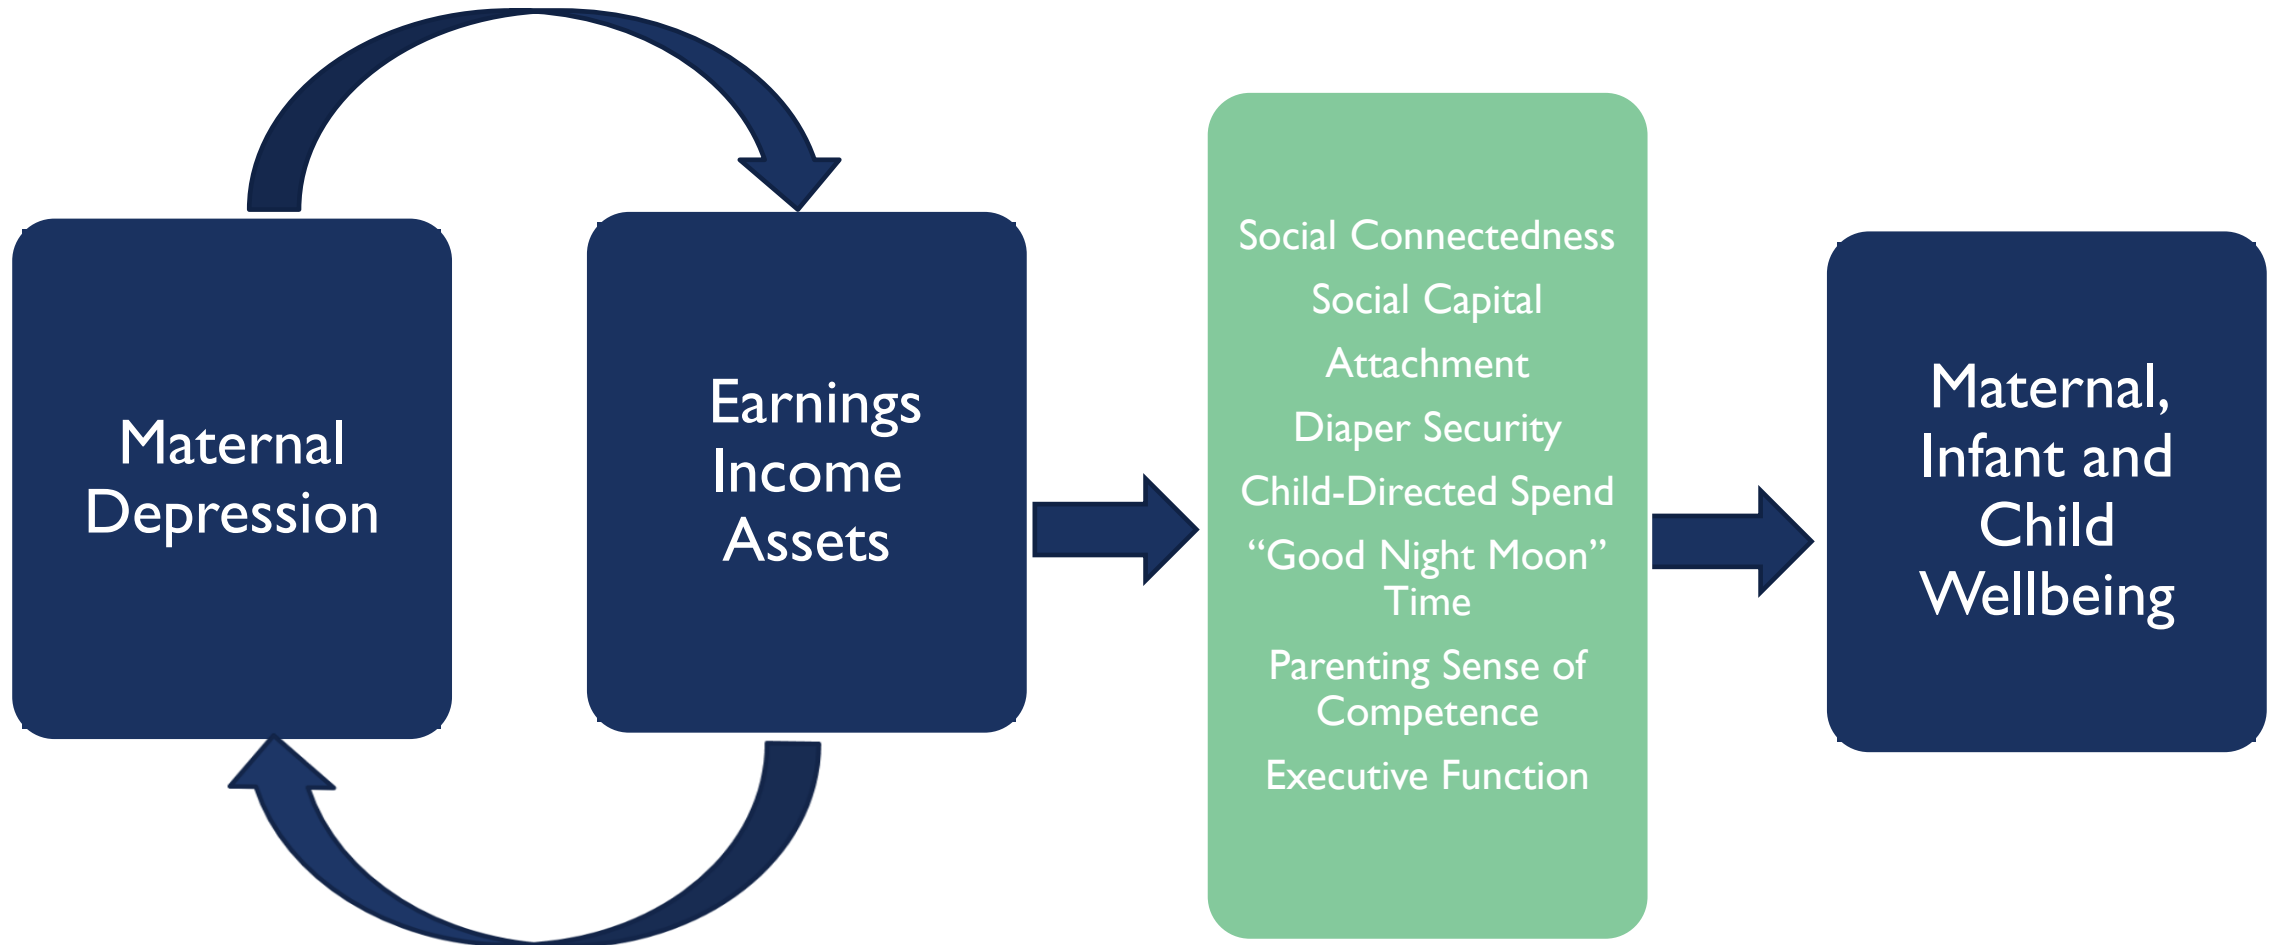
Maternal Depression

Earnings
Income
Assets

Social Connectedness
Social Capital
Attachment
Diaper Security
Child-Directed Spend
“Good Night Moon” Time
Parenting Sense of Competence
Executive Function

Maternal, Infant and Child Wellbeing